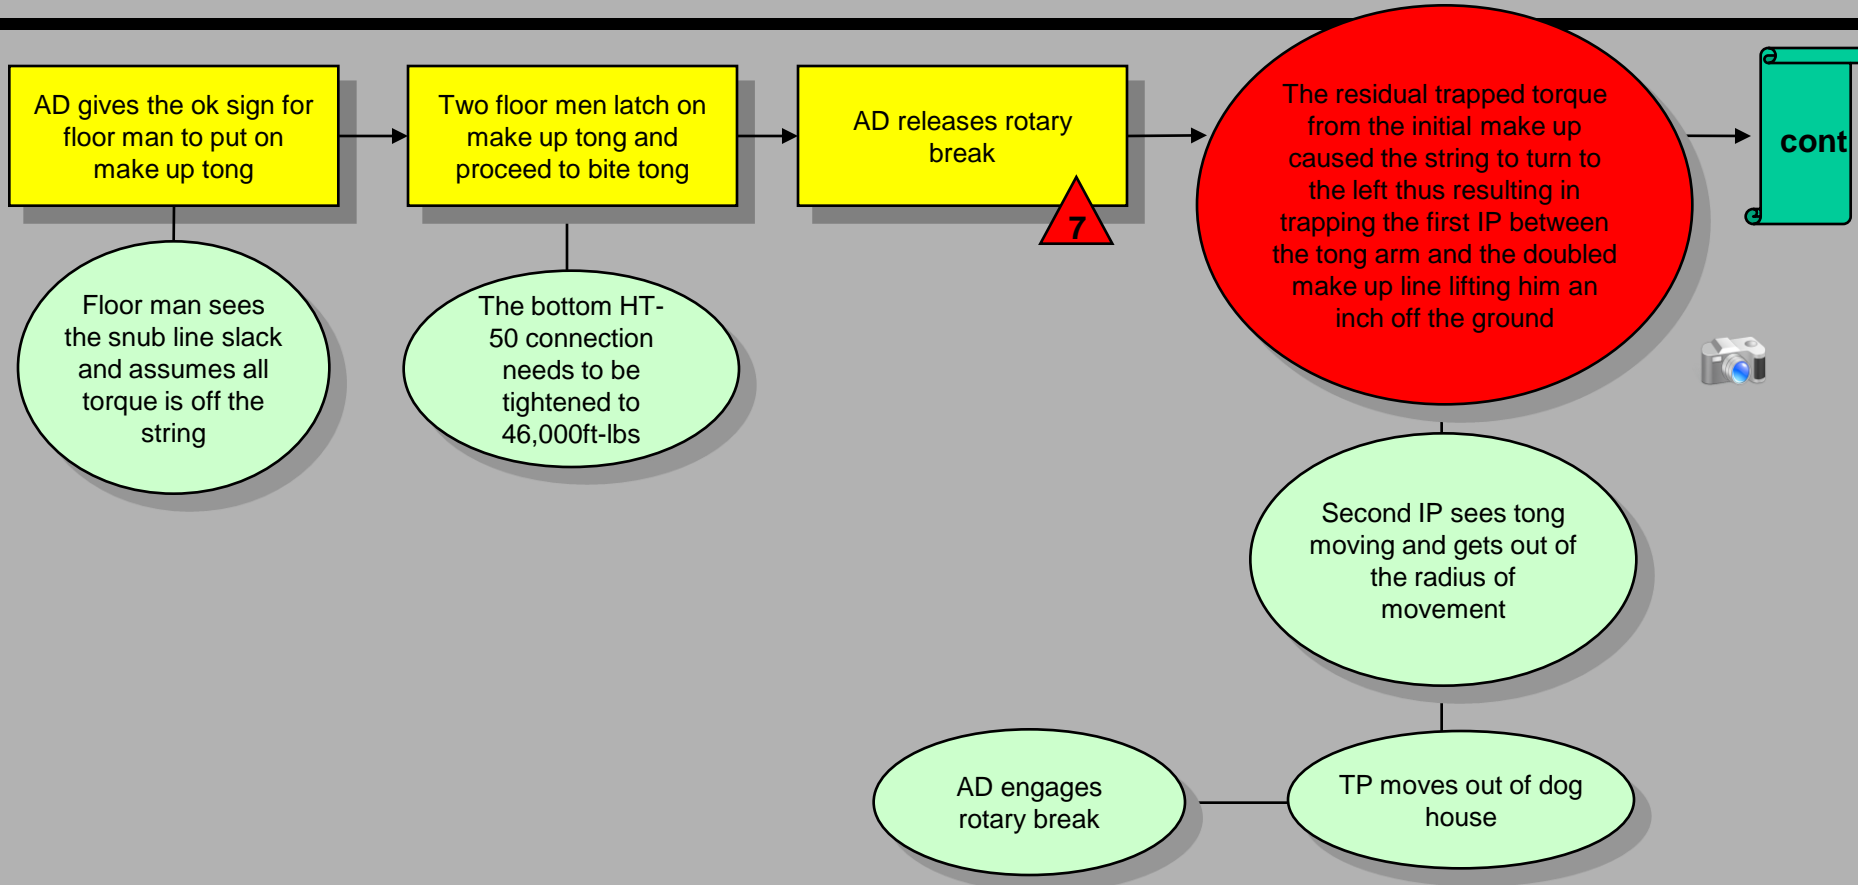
AD gives the ok sign for floor man to put on make up tong

Two floor men latch on make up tong and proceed to bite tong

AD releases rotary break

7

The residual trapped torque from the initial make up caused the string to turn to the left thus resulting in trapping the first IP between the tong arm and the doubled make up line lifting him an inch off the ground

cont

Floor man sees the snub line slack and assumes all torque is off the string

The bottom HT-50 connection needs to be tightened to 46,000ft-lbs

Second IP sees tong moving and gets out of the radius of movement

AD engages rotary break

TP moves out of dog house